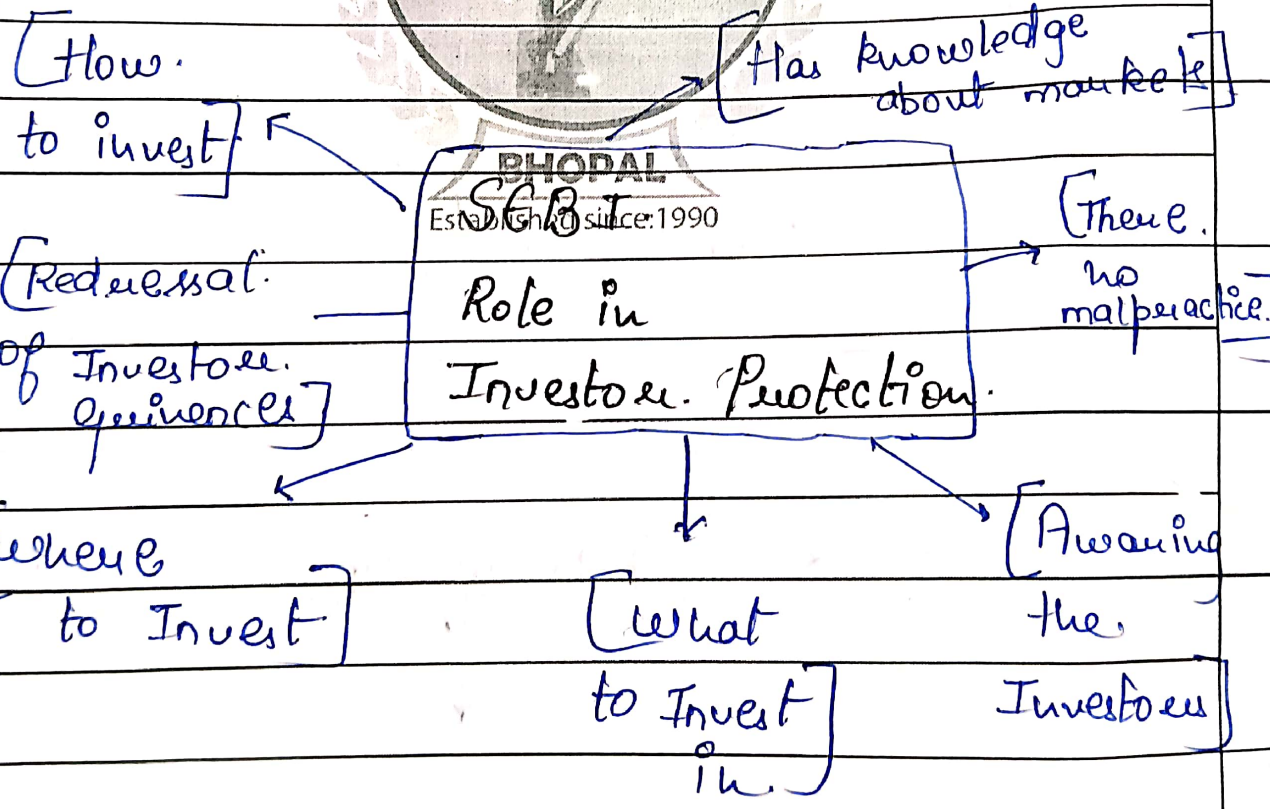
[How. to invest]

[Has knowledge about markets]

BHOPAL
Established since:1990

SEBI
Role in
Investor. Protection.

[There. no malpractice.

[Redressal. of Investor. grievences]

where to Invest]

[What to Invest in.]

[Awaring the. Investors]